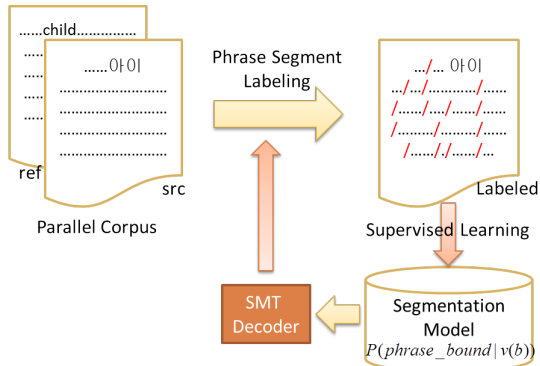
......child..............

.......아이

ref

src

Parallel Corpus

Phrase Segment Labeling

.../... 아이
.../../.........../......
/....../...../.......
/......../....../.....
/....../././.../...

Labeled

Supervised Learning

SMT Decoder

Segmentation Model
$P(phrase\_bound \mid v(b))$